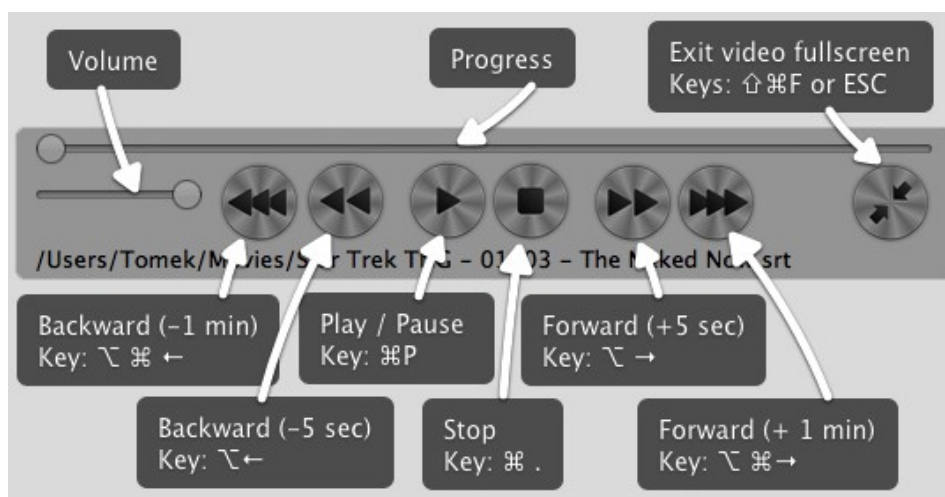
Volume

Progress

Exit video fullscreen
Keys: ⇧⌘F or ESC

/Users/Tomek/M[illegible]vies/S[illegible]r Trek T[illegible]G – 01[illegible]03 – The N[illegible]ked No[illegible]srt

Backward (-1 min)
Key: ⌥ ⌘ ←

Play / Pause
Key: ⌘P

Forward (+5 sec)
Key: ⌥ →

Backward (-5 sec)
Key: ⌥←

Stop
Key: ⌘ .

Forward (+ 1 min)
Key: ⌥ ⌘→